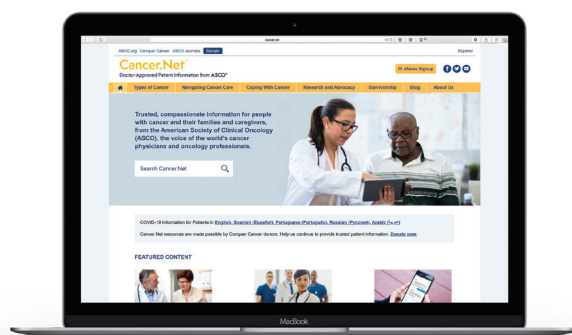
cancer.net

ASCO.org Conquer Cancer ASCO Journals Donate

Español

Cancer.Net®
Doctor-Approved Patient Information from ASCO®

eNews Signup

Types of Cancer Navigating Cancer Care Coping With Cancer Research and Advocacy Survivorship Blog About Us

Trusted, compassionate information for people with cancer and their families and caregivers, from the American Society of Clinical Oncology (ASCO), the voice of the world's cancer physicians and oncology professionals.

Search Cancer.Net

COVID-19 Information for Patients in English, Español (Español), Portuguese (Português), Russian (Русский), Arabic ([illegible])

Cancer.Net resources are made possible by Conquer Cancer donors. Help us continue to provide trusted patient information. Donate now.

FEATURED CONTENT

MacBook